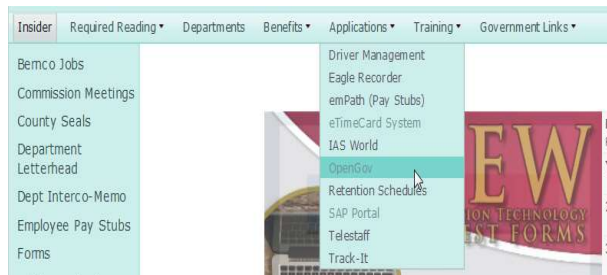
Insider Required Reading ▾ Departments Benefits ▾ Applications ▾ Training ▾ Government Links ▾

Berrco Jobs
Commission Meetings
County Seals
Department Letterhead
Dept Interco-Memo
Employee Pay Stubs
Forms

Driver Management
Eagle Recorder
emPath (Pay Stubs)
eTimeCard System
IAS World
OpenGov
Retention Schedules
SAP Portal
Telestaff
Track-It

EW
ION TECHNOLOGY
ST FORMS